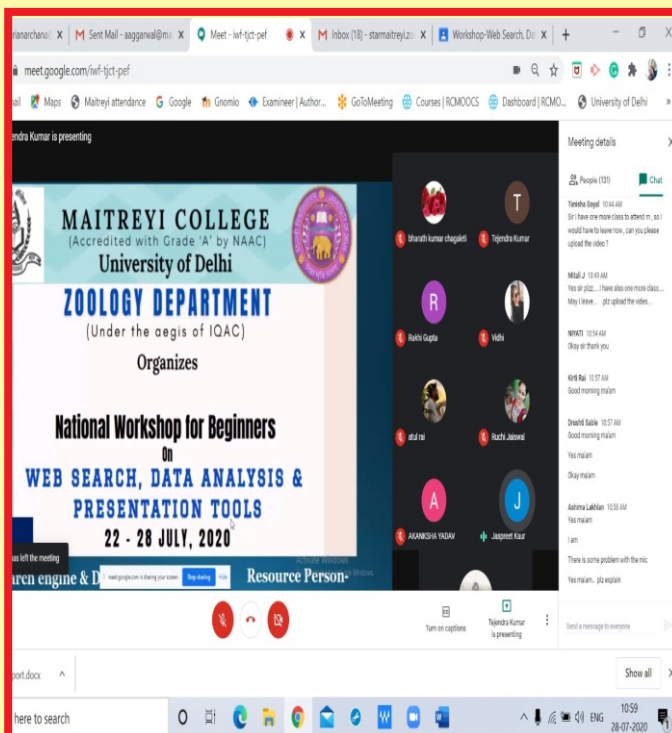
rianarchana X | Sent Mail - aaggarwal@ma X | Meet - iwf-tjct-pef X | X | Inbox (18) - starmaitreyi.zo X | Workshop-Web Search, Da X | +

meet.google.com/iwf-tjct-pef

ail | Maps | Maitreyi attendance | Google | Gnomio | Examineer | Author... | GoToMeeting | Courses | RCMOOCS | Dashboard | RCMO... | University of Delhi

endra Kumar is presenting

MAITREYI COLLEGE
(Accredited with Grade 'A' by NAAC)
University of Delhi

ZOOLOGY DEPARTMENT
(Under the aegis of IQAC)

Organizes

National Workshop for Beginners
On
WEB SEARCH, DATA ANALYSIS & PRESENTATION TOOLS
22 - 28 JULY, 2020

as left the meeting
arch engine & D
meet.google.com is sharing your screen. Stop sharing Hide
Resource Person-
Activate Windows

bharath kumar chagaleti | Tejendra Kumar
Rakhi Gupta | Vidhi
atul rai | Ruchi Jaiswal
AKANKSHA YADAV | Jaspreet Kaur

Turn on captions | Tejendra Kumar is presenting

Meeting details
People (131) | Chat

Tanisha Goyal 10:44 AM
Sir i have one more class to attend m , so i would have to leave now , can you please upload the video ?

Mitali J 10:49 AM
Yes sir plzz.... i have also one more class.... May I leave..... plz upload the video....

NIYATI 10:54 AM
Okay sir thank you

Kirti Rai 10:57 AM
Good morning ma'am

Drashti Sable 10:57 AM
Good morning ma'am
Yes ma'am
Okay ma'am

Ashima Lakhlan 10:58 AM
Yes ma'am
I am
There is some problem with the mic
Yes ma'am.. plz explain

Send a message to everyone

port.docx
Show all

here to search
ENG 10:59 28-07-2020